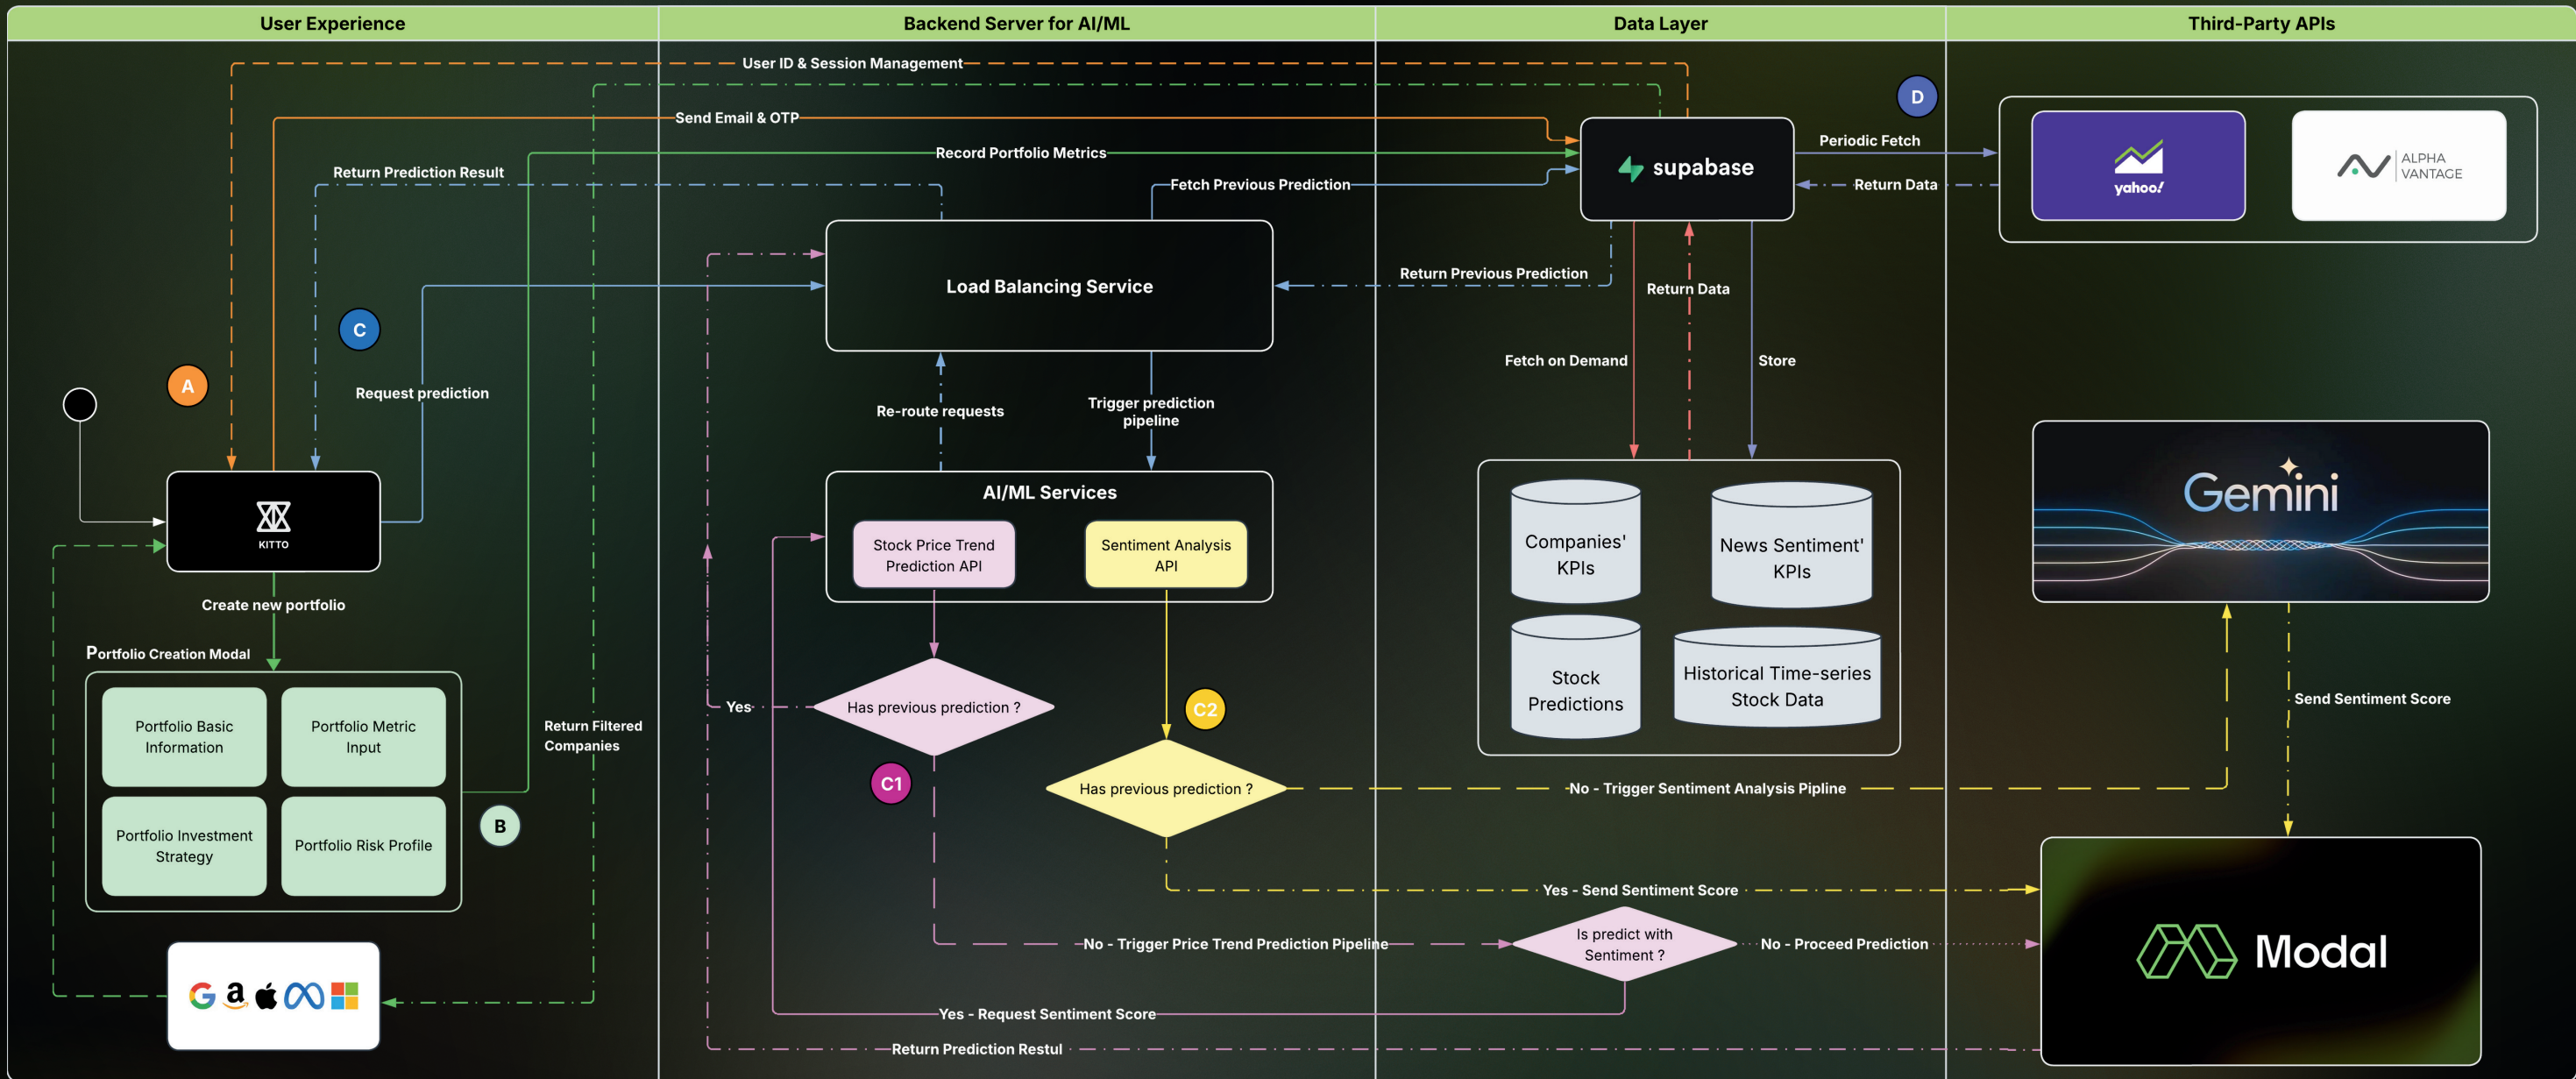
User Experience

Backend Server for AI/ML

Data Layer

Third-Party APIs

User ID & Session Management

Send Email & OTP

Record Portfolio Metrics

Return Prediction Result

Fetch Previous Prediction

D

supabase

Periodic Fetch

Return Data

yahoo!

ALPHA VANTAGE

Load Balancing Service

Return Previous Prediction

Return Data

C

Request prediction

A

Fetch on Demand

Store

Re-route requests

Trigger prediction pipeline

KITTO

AI/ML Services

Stock Price Trend Prediction API

Sentiment Analysis API

Companies' KPIs

News Sentiment' KPIs

Gemini

Create new portfolio

Portfolio Creation Modal

Stock Predictions

Historical Time-series Stock Data

Send Sentiment Score

Portfolio Basic Information

Portfolio Metric Input

Return Filtered Companies

Yes

Has previous prediction ?

C2

C1

Has previous prediction ?

-No - Trigger Sentiment Analysis Pipline

Portfolio Investment Strategy

Portfolio Risk Profile

B

Yes - Send Sentiment Score

-No - Trigger Price Trend Prediction Pipeline

Is predict with Sentiment ?

No - Proceed Prediction

Modal

Yes - Request Sentiment Score

Return Prediction Restul